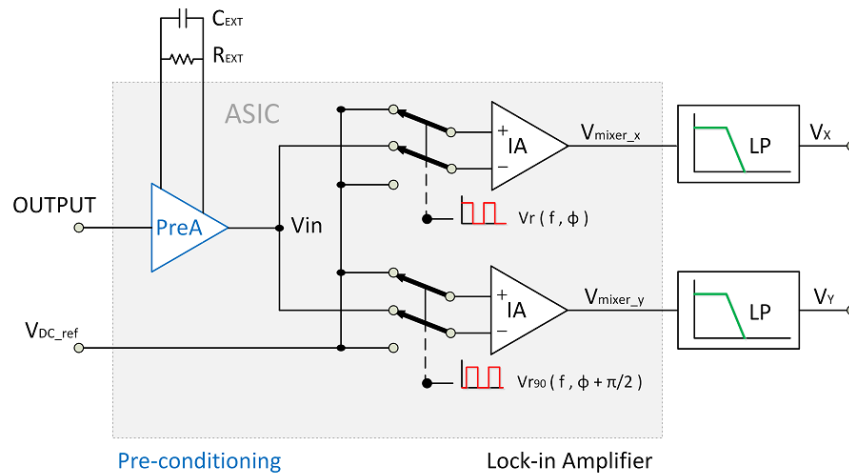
$C_{EXT}$
$R_{EXT}$
ASIC
OUTPUT
PreA
Vin
+
IA
−
$V_{mixer\_x}$
LP
$V_X$
$Vr ( f , \phi )$
+
IA
−
$V_{mixer\_y}$
LP
$V_Y$
$V_{DC\_ref}$
$Vr_{90} ( f , \phi + \pi/2 )$
Pre-conditioning
Lock-in Amplifier